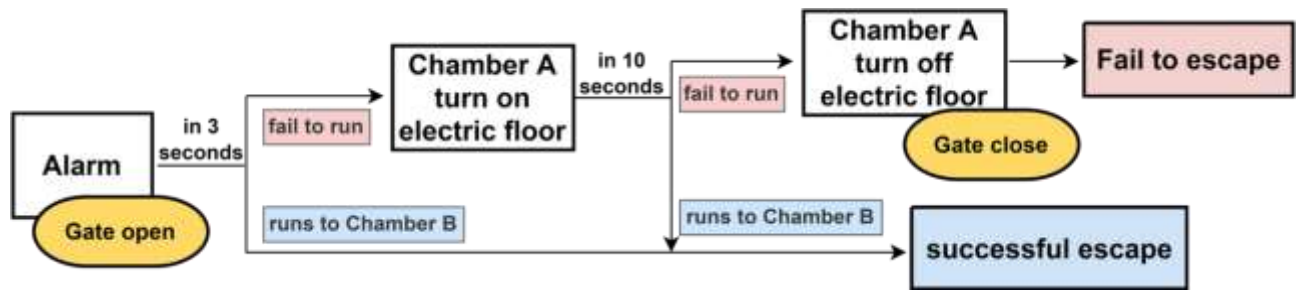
Alarm

Gate open

in 3 seconds

fail to run

runs to Chamber B

Chamber A turn on electric floor

in 10 seconds

fail to run

runs to Chamber B

Chamber A turn off electric floor

Gate close

Fail to escape

successful escape